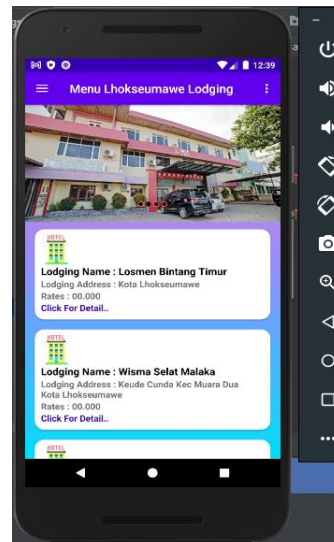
12:39

Menu Lhokseumawe Lodging

HOTEL

Lodging Name : Losmen Bintang Timur
Lodging Address : Kota Lhokseumawe
Rates : 00.000
Click For Detail..

HOTEL

Lodging Name : Wisma Selat Malaka
Lodging Address : Keude Cunda Kec Muara Dua Kota Lhokseumawe
Rates : 00.000
Click For Detail..

HOTEL